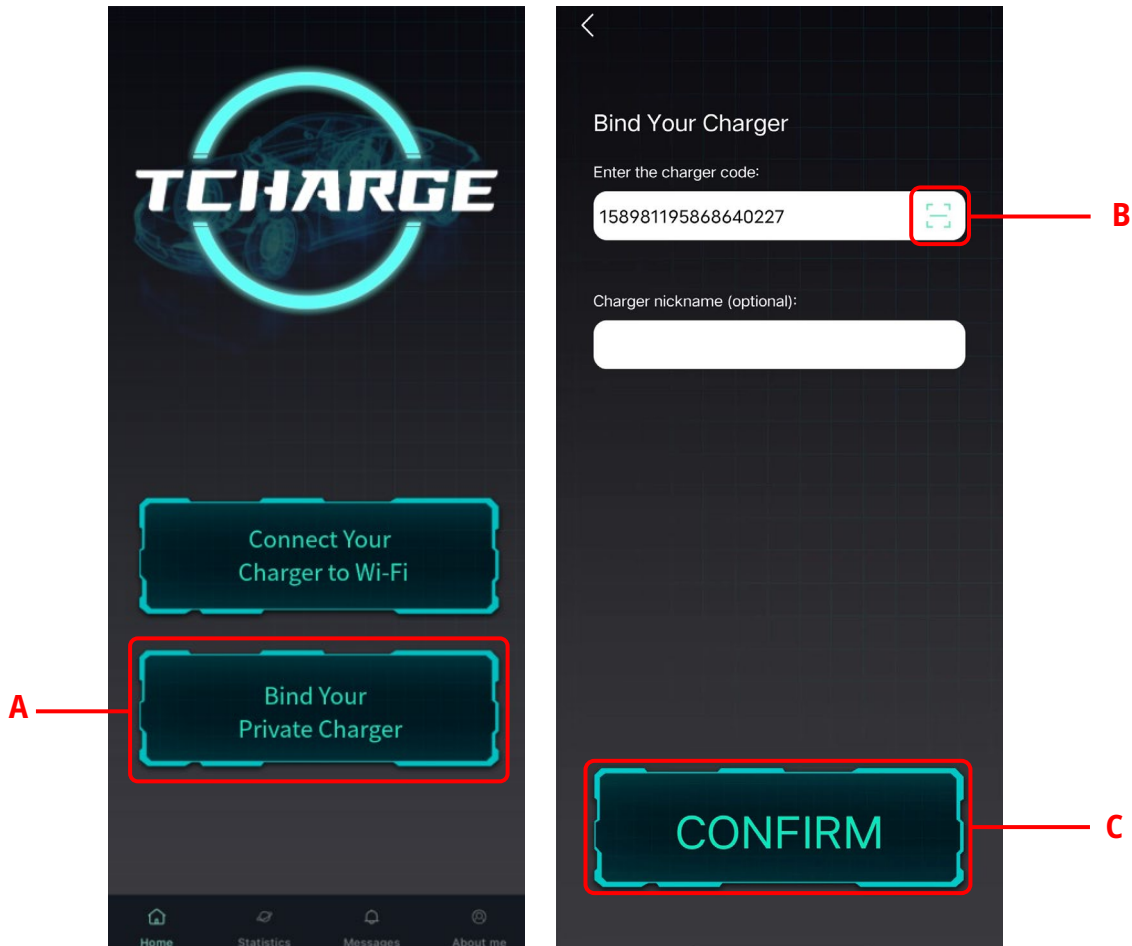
TCHARGE

Connect Your Charger to Wi-Fi

Bind Your Private Charger

A

Home Statistics Messages About me

Bind Your Charger

Enter the charger code:

158981195868640227

B

Charger nickname (optional):

CONFIRM

C